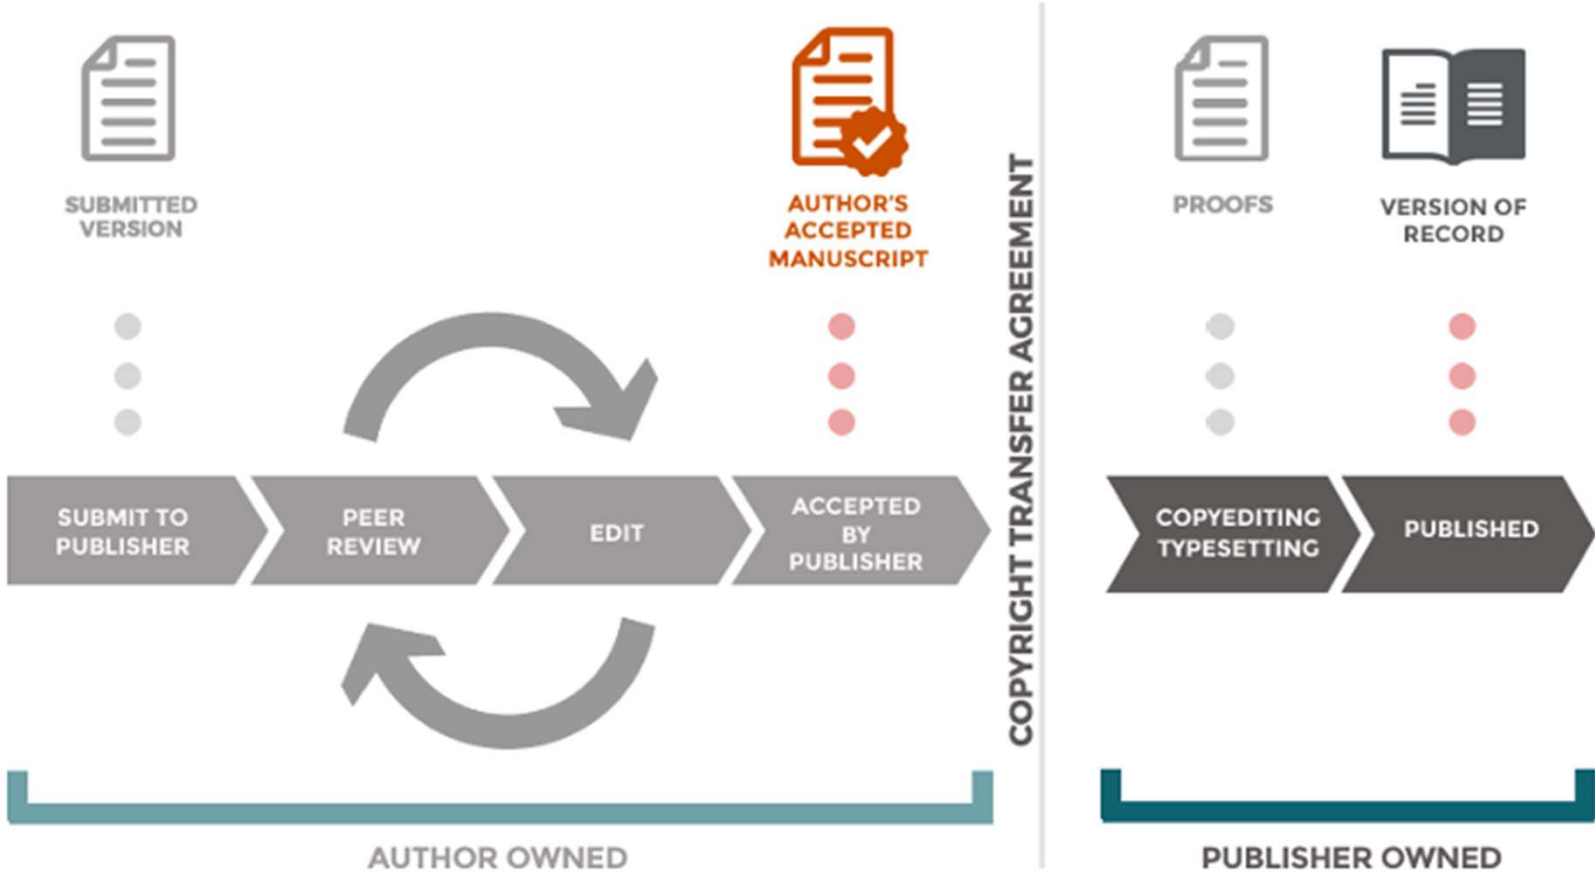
SUBMITTED VERSION

AUTHOR'S ACCEPTED MANUSCRIPT

COPYRIGHT TRANSFER AGREEMENT

PROOFS

VERSION OF RECORD

SUBMIT TO PUBLISHER

PEER REVIEW

EDIT

ACCEPTED BY PUBLISHER

COPYEDITING TYPESETTING

PUBLISHED

AUTHOR OWNED

PUBLISHER OWNED